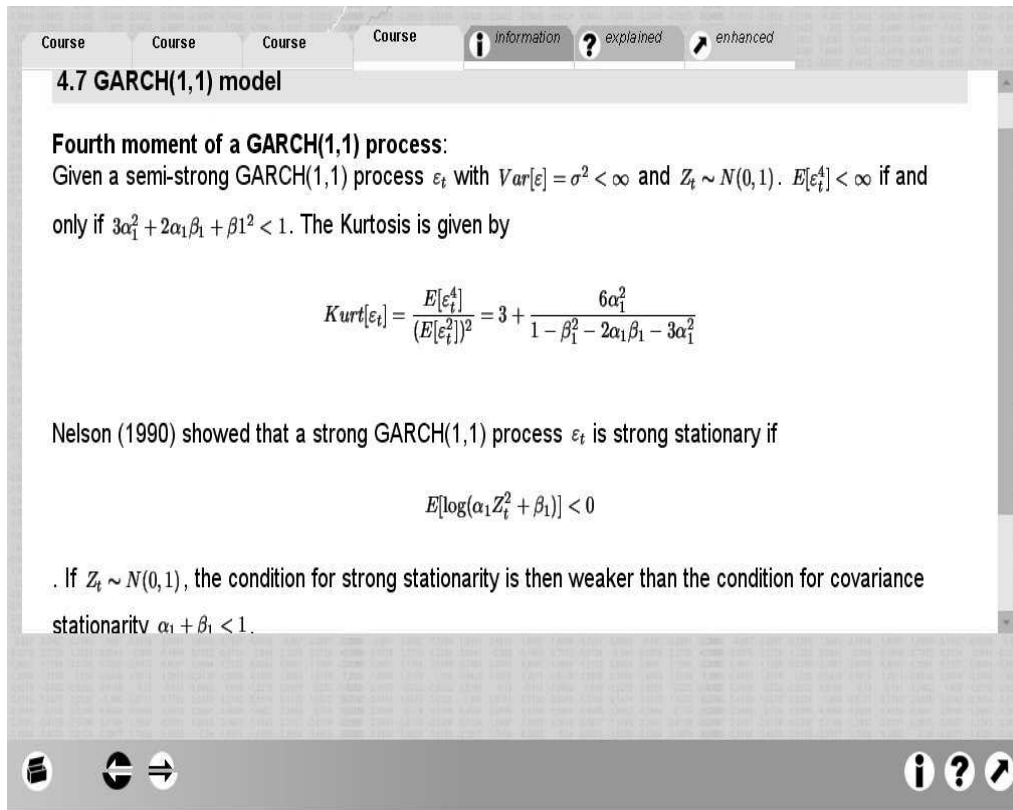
Course Course Course Course information explained enhanced

4.7 GARCH(1,1) model

Fourth moment of a GARCH(1,1) process:
Given a semi-strong GARCH(1,1) process $\varepsilon_t$ with $Var[\varepsilon] = \sigma^2 < \infty$ and $Z_t \sim N(0,1)$. $E[\varepsilon_t^4] < \infty$ if and only if $3\alpha_1^2 + 2\alpha_1\beta_1 + \beta 1^2 < 1$. The Kurtosis is given by

$$Kurt[\varepsilon_t] = \frac{E[\varepsilon_t^4]}{(E[\varepsilon_t^2])^2} = 3 + \frac{6\alpha_1^2}{1 - \beta_1^2 - 2\alpha_1\beta_1 - 3\alpha_1^2}$$

Nelson (1990) showed that a strong GARCH(1,1) process $\varepsilon_t$ is strong stationary if

$$E[\log(\alpha_1 Z_t^2 + \beta_1)] < 0$$

. If $Z_t \sim N(0,1)$, the condition for strong stationarity is then weaker than the condition for covariance stationarity $\alpha_1 + \beta_1 < 1$.